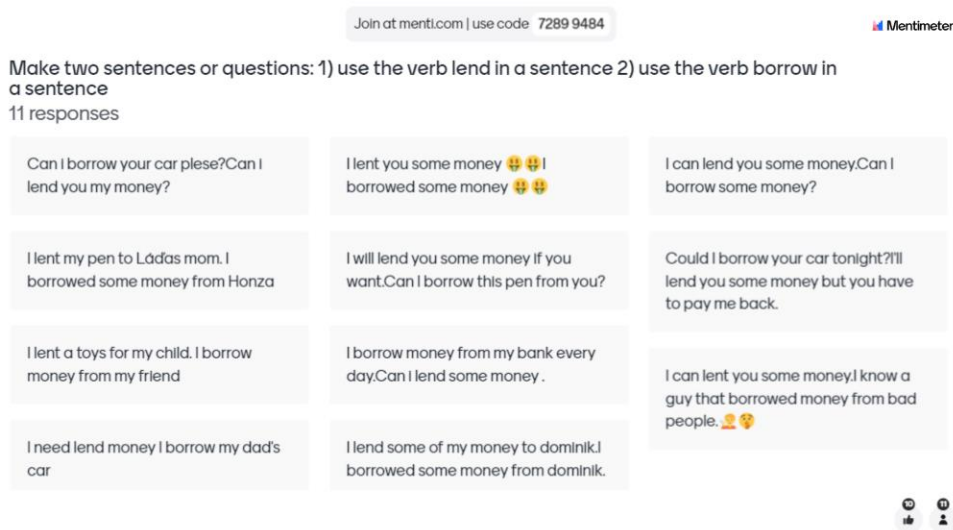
Join at menti.com | use code 7289 9484

Mentimeter

Make two sentences or questions: 1) use the verb lend in a sentence 2) use the verb borrow in a sentence
11 responses

Can I borrow your car plese?Can I lend you my money?

I lent my pen to Láďas mom. I borrowed some money from Honza

I lent a toys for my child. I borrow money from my friend

I need lend money I borrow my dad's car

I lent you some money 🤑🤑I borrowed some money 🤑🤑

I will lend you some money if you want.Can I borrow this pen from you?

I borrow money from my bank every day.Can I lend some money .

I lend some of my money to dominik.I borrowed some money from dominik.

I can lend you some money.Can I borrow some money?

Could I borrow your car tonight?I'll lend you some money but you have to pay me back.

I can lent you some money.I know a guy that borrowed money from bad people.🤦🤫

10

11